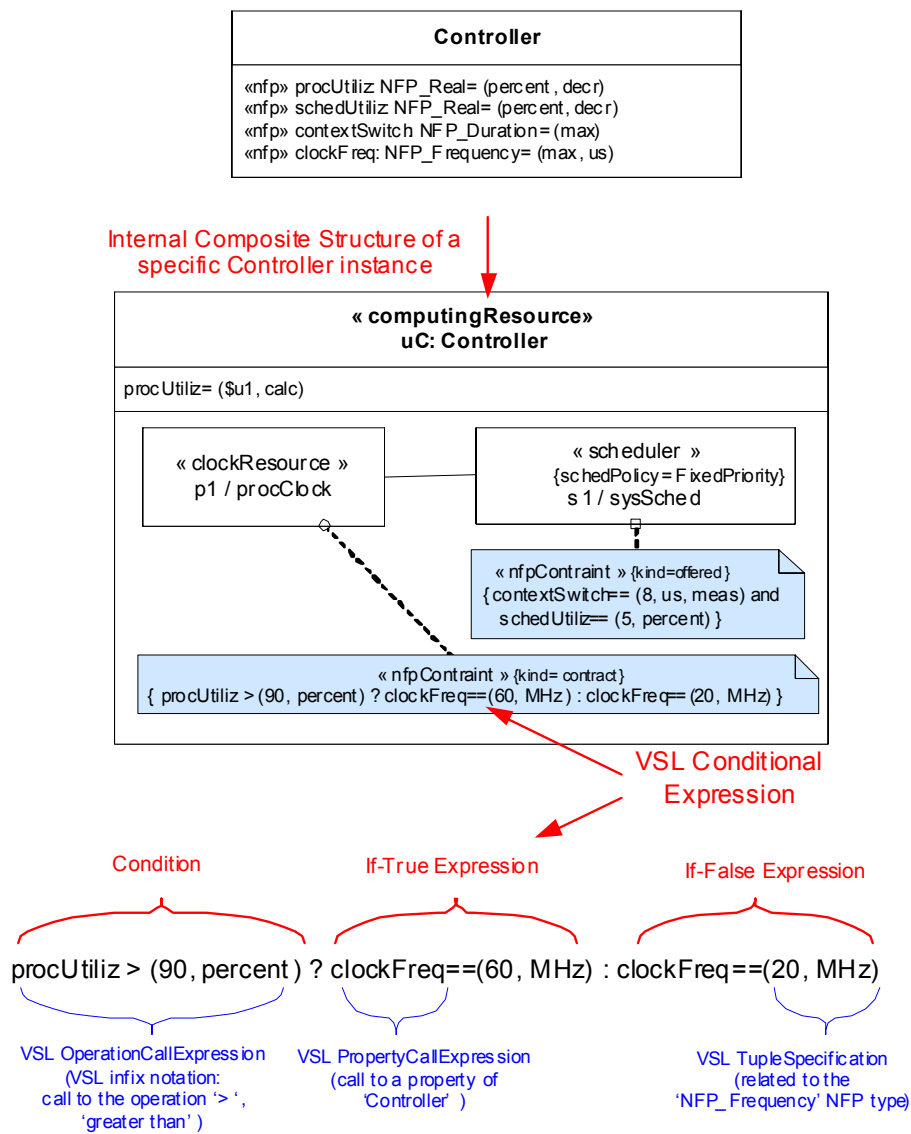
Controller

«nfp» procUtiliz NFP_Real= (percent , decr)
«nfp» schedUtiliz NFP_Real= (percent, decr)
«nfp» contextSwitch NFP_Duration= (max)
«nfp» clockFreq: NFP_Frequency= (max, us)

Internal Composite Structure of a specific Controller instance

« computingResource»
uC: Controller

procUtiliz= ($u1, calc)

« clockResource »
p1 / procClock

« scheduler »
{schedPolicy= FixedPriority}
s 1 / sysSched

« nfpContraint » {kind=offered}
{ contextSwitch== (8, us, meas) and schedUtiliz== (5, percent) }

« nfpContraint » {kind= contract}
{ procUtiliz > (90, percent) ? clockFreq==(60, MHz) : clockFreq== (20, MHz) }

VSL Conditional Expression

Condition

If-True Expression

If-False Expression

procUtiliz > (90, percent ) ? clockFreq==(60, MHz) : clockFreq==(20, MHz)

VSL OperationCallExpression (VSL infix notation: call to the operation '> ', 'greater than' )

VSL PropertyCallExpression (call to a property of 'Controller' )

VSL TupleSpecification (related to the 'NFP_Frequency' NFP type)